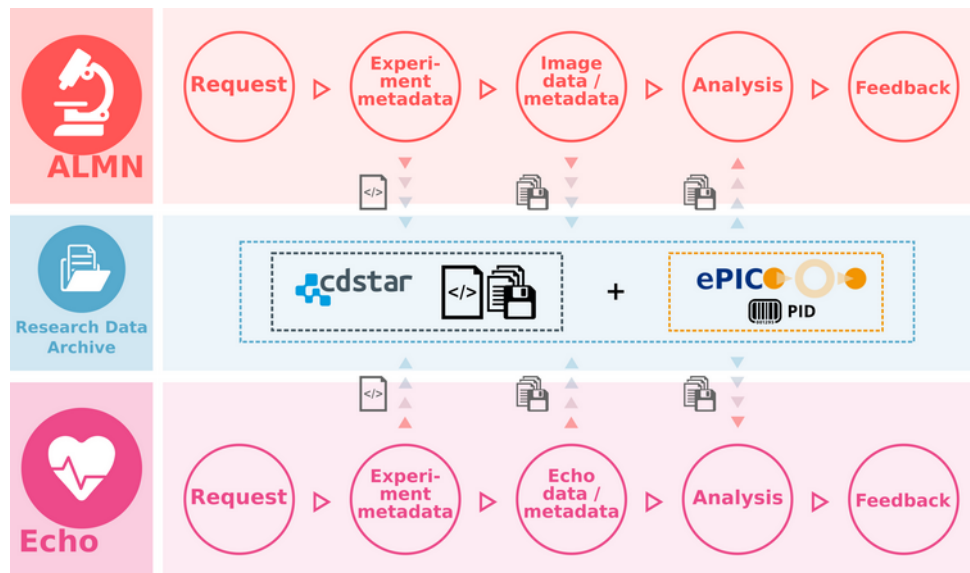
ALMN

Request

Experiment metadata

Image data / metadata

Analysis

Feedback

Research Data Archive

cdstar

</>

+

ePIC

PID

Echo

Request

Experiment metadata

Echo data / metadata

Analysis

Feedback